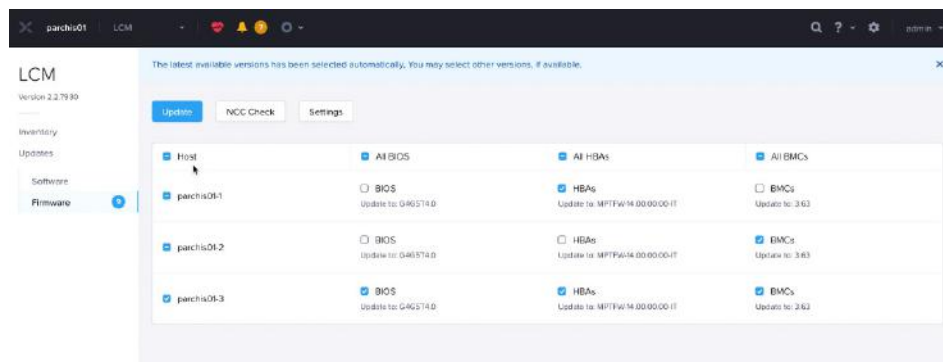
parchis01 LCM

admin

LCM

Version 2.2.7930

Inventory

Updates

Software

Firmware 9

The latest available versions has been selected automatically. You may select other versions, if available.

Update NCC Check Settings

| Host | All BIOS | All HBAs | All BMCs |
|---|---|---|---|
| parchis01-1 | BIOS Update to: G4G5T4.0 | HBAs Update to: MPTFW-14.00.00.00-IT | BMCs Update to: 3.63 |
| parchis01-2 | BIOS Update to: G4G5T4.0 | HBAs Update to: MPTFW-14.00.00.00-IT | BMCs Update to: 3.63 |
| parchis01-3 | BIOS Update to: G4G5T4.0 | HBAs Update to: MPTFW-14.00.00.00-IT | BMCs Update to: 3.63 |